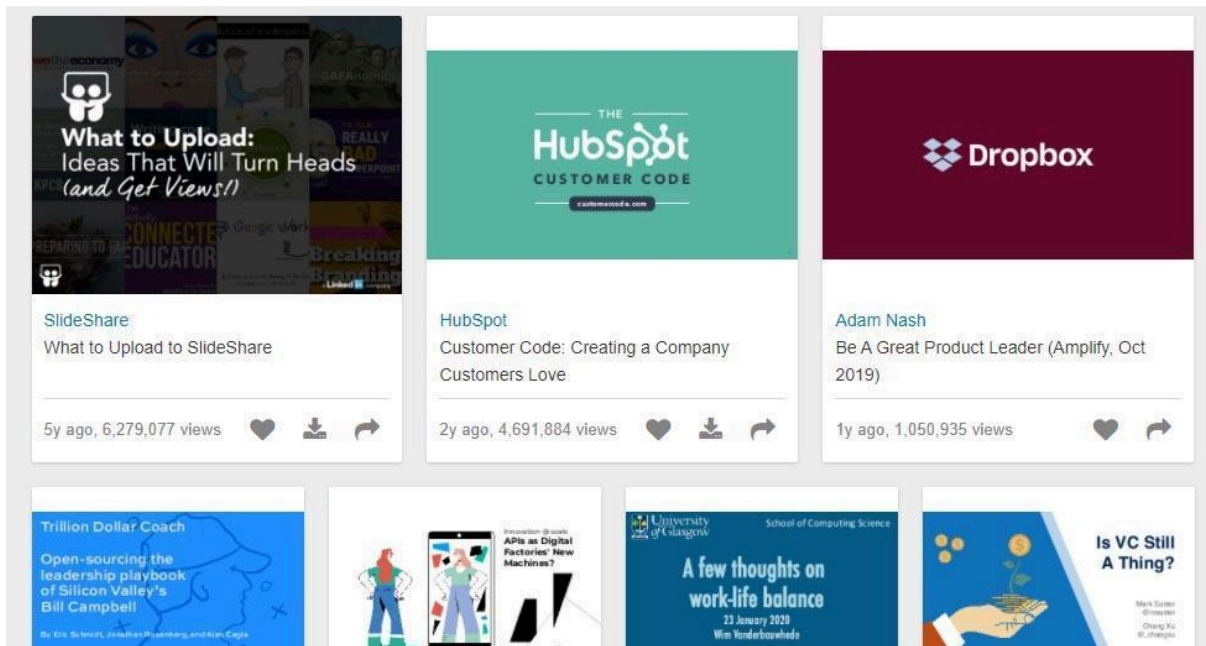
What to Upload: Ideas That Will Turn Heads (and Get Views!)

SlideShare
What to Upload to SlideShare
5y ago, 6,279,077 views

THE HubSpot CUSTOMER CODE
customercode.com

HubSpot
Customer Code: Creating a Company Customers Love
2y ago, 4,691,884 views

Dropbox

Adam Nash
Be A Great Product Leader (Amplify, Oct 2019)
1y ago, 1,050,935 views

Trillion Dollar Coach
Open-sourcing the leadership playbook of Silicon Valley's Bill Campbell
By Eric Schmidt, Jonathan Rosenberg, and Alan Eagle

Innovation @ scale
APIs as Digital Factories' New Machines?

University of Glasgow
School of Computing Science
A few thoughts on work-life balance
23 January 2020
Wim Vanderbauwhede

Is VC Still A Thing?
Mark Suster
@msuster
Chang Xu
@_changxu